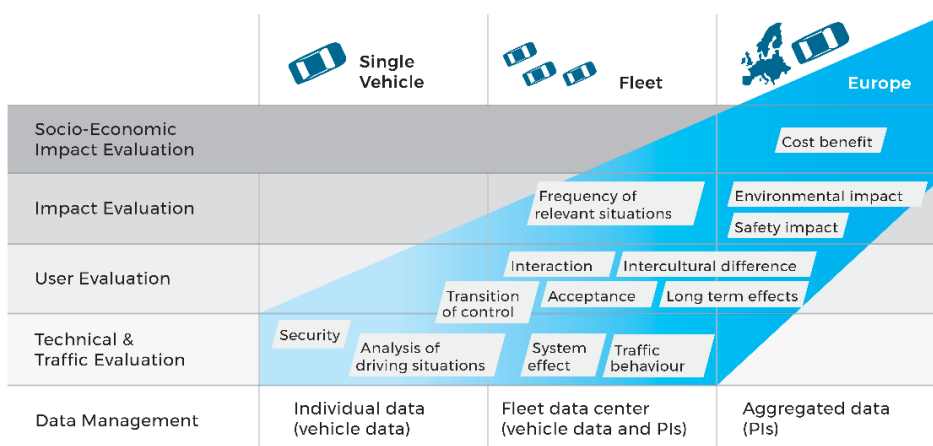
| | Single Vehicle | Fleet | Europe |
|---|---|---|---|
| Socio-Economic Impact Evaluation | | | Cost benefit |
| Impact Evaluation | | Frequency of relevant situations | Environmental impact<br>Safety impact |
| User Evaluation | | Interaction<br>Transition of control<br>Acceptance | Intercultural difference<br>Long term effects |
| Technical & Traffic Evaluation | Security<br>Analysis of driving situations | System effect<br>Traffic behaviour | |
| Data Management | Individual data (vehicle data) | Fleet data center (vehicle data and PIs) | Aggregated data (PIs) |